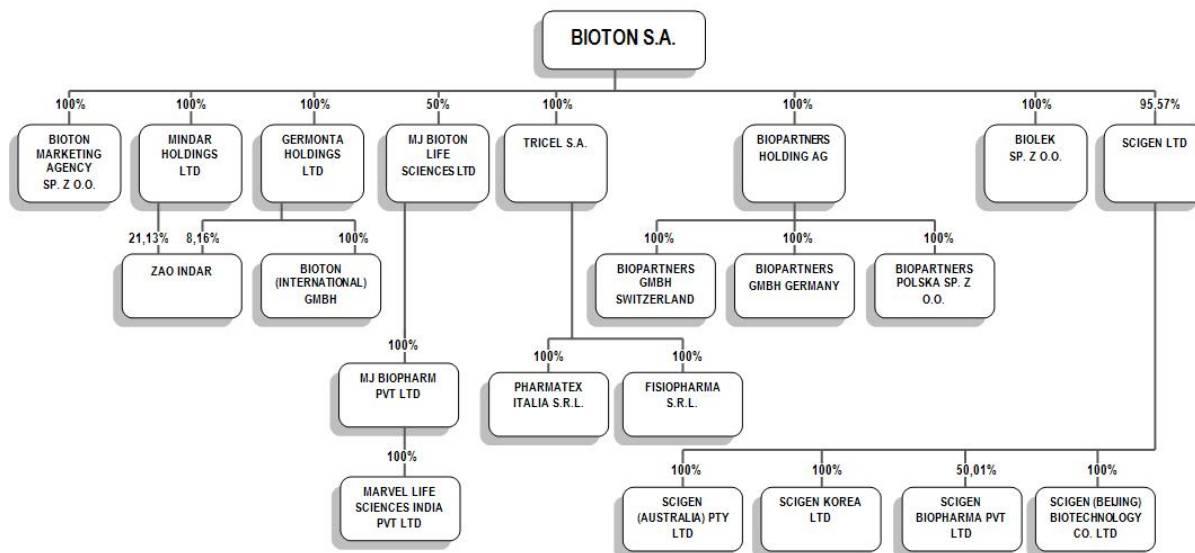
BIOTON S.A.

100%
BIOTON MARKETING AGENCY SP. Z O.O.

100%
MINDAR HOLDINGS LTD

100%
GERMONTA HOLDINGS LTD

50%
MJ BIOTON LIFE SCIENCES LTD

100%
TRICEL S.A.

100%
BIOPARTNERS HOLDING AG

100%
BIOLEK SP. Z O.O.

95,57%
SCIGEN LTD

21,13%
8,16%
ZAO INDAR

100%
BIOTON (INTERNATIONAL) GMBH

100%
BIOPARTNERS GMBH SWITZERLAND

100%
BIOPARTNERS GMBH GERMANY

100%
BIOPARTNERS POLSKA SP. Z O.O.

100%
MJ BIOPHARM PVT LTD

100%
PHARMATEX ITALIA S.R.L.

100%
FISIOPHARMA S.R.L.

100%
MARVEL LIFE SCIENCES INDIA PVT LTD

100%
SCIGEN (AUSTRALIA) PTY LTD

100%
SCIGEN KOREA LTD

50,01%
SCIGEN BIOPHARMA PVT LTD

100%
SCIGEN (BEIJING) BIOTECHNOLOGY CO. LTD